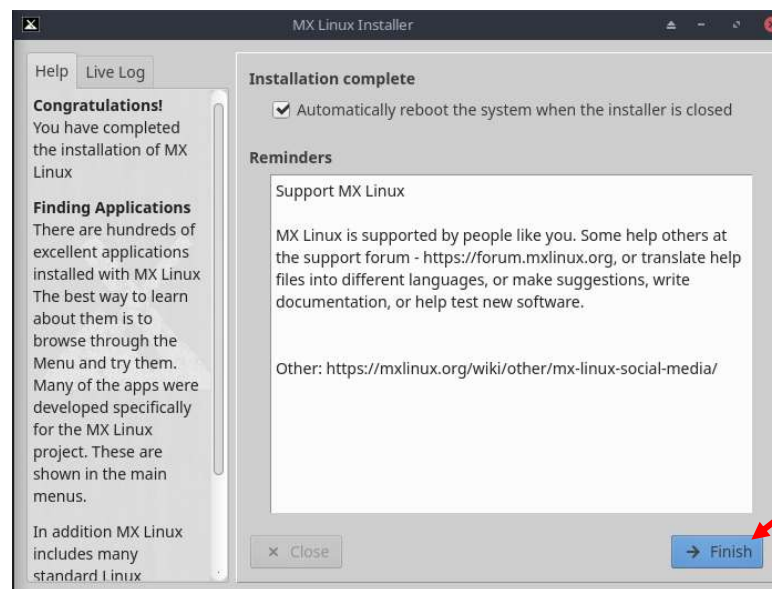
MX Linux Installer

Help Live Log

**Congratulations!**
You have completed the installation of MX Linux

**Finding Applications**
There are hundreds of excellent applications installed with MX Linux The best way to learn about them is to browse through the Menu and try them. Many of the apps were developed specifically for the MX Linux project. These are shown in the main menus.

In addition MX Linux includes many standard Linux

Installation complete

☑ Automatically reboot the system when the installer is closed

Reminders

Support MX Linux

MX Linux is supported by people like you. Some help others at the support forum - https://forum.mxlinux.org, or translate help files into different languages, or make suggestions, write documentation, or help test new software.

Other: https://mxlinux.org/wiki/other/mx-linux-social-media/

✕ Close

→ Finish